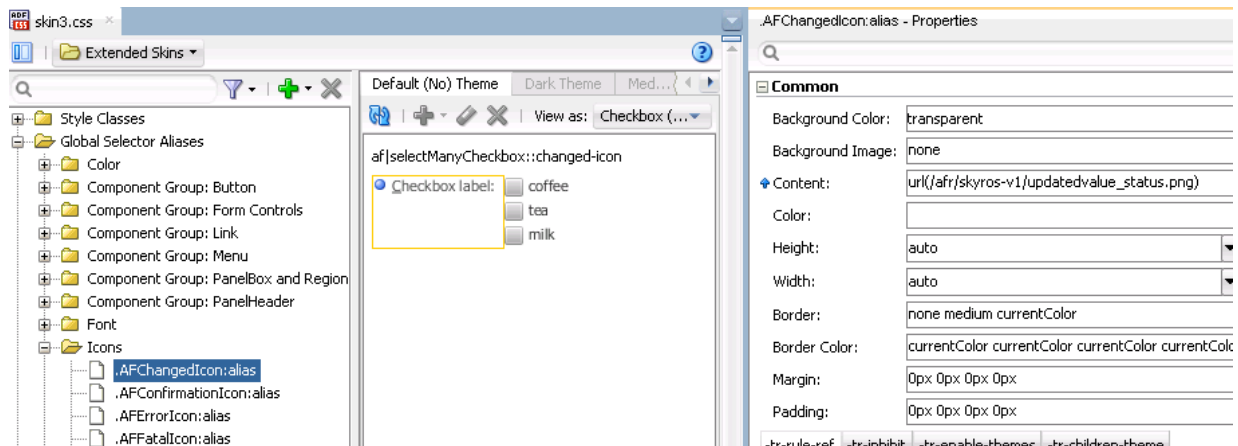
skin3.css

Extended Skins

Style Classes
Global Selector Aliases
Color
Component Group: Button
Component Group: Form Controls
Component Group: Link
Component Group: Menu
Component Group: PanelBox and Region
Component Group: PanelHeader
Font
Icons
.AFChangedIcon:alias
.AFConfirmationIcon:alias
.AFErrorIcon:alias
.AFFatalIcon:alias

Default (No) Theme | Dark Theme | Med...

View as: Checkbox (...

af|selectManyCheckbox::changed-icon

Checkbox label: coffee
tea
milk

.AFChangedIcon:alias - Properties

Common

| | |
|---|---|
| Background Color: | transparent |
| Background Image: | none |
| Content: | url(/afr/skyros-v1/updatedvalue_status.png) |
| Color: | |
| Height: | auto |
| Width: | auto |
| Border: | none medium currentColor |
| Border Color: | currentColor currentColor currentColor currentColo |
| Margin: | 0px 0px 0px 0px |
| Padding: | 0px 0px 0px 0px |

-tr-rule-ref | -tr-inhibit | -tr-enable-themes | -tr-children-theme